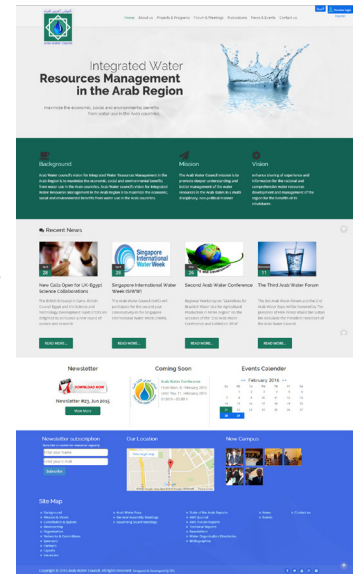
Home About us Projects & Programs Forums & Meetings Publications News & Events Contact us

Integrated Water Resources Management in the Arab Region

Maximize the economic, social and environmental benefits from water use in the Arab countries

Background

Arab Water Council's vision for Integrated Water Resources Management in the Arab Region is to maximize the economic, social and environmental benefits from water use in the Arab countries. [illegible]

Mission

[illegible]

Vision

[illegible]

Recent News

New Calls Open for UK-Egypt Science Collaborations

Singapore International Water Week (SIWW)

Second Arab Water Conference

The Third Arab Water Forum

READ MORE...

READ MORE...

READ MORE...

READ MORE...

Newsletter

Newsletter #23, Jun 2015

View More

Coming Soon

Events Calender

February 2016

Newsletter subscription

Your name

Your e-mail

Subscribe

Our Location

New Campus

Site Map

Copyright © 2016 Arab Water Council. All rights reserved.